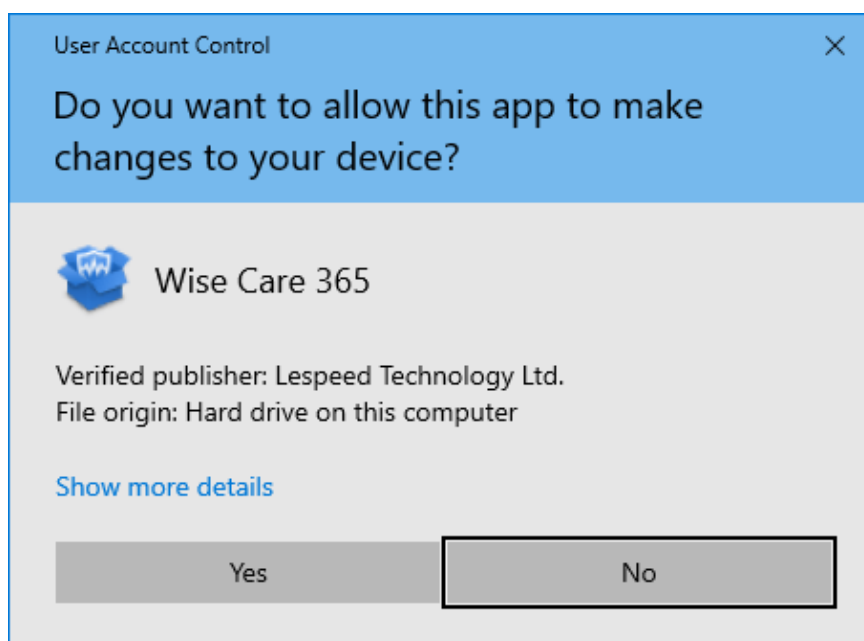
User Account Control

×

Do you want to allow this app to make changes to your device?

Wise Care 365

Verified publisher: Lespeed Technology Ltd.
File origin: Hard drive on this computer

Show more details

Yes

No